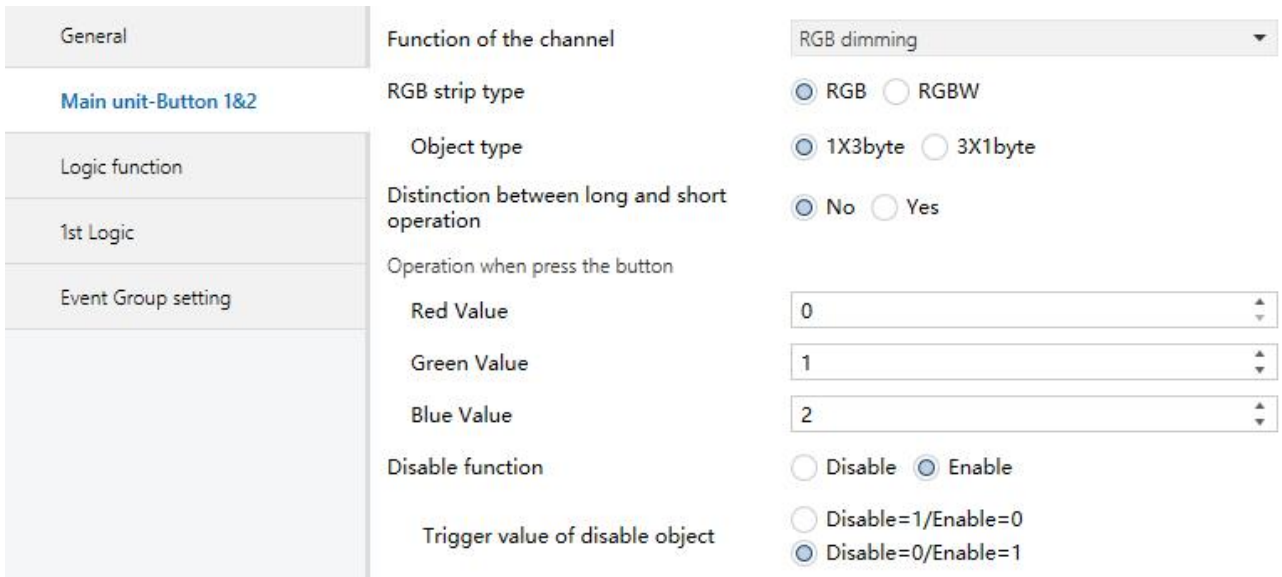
General

Main unit-Button 1&2

Logic function

1st Logic

Event Group setting

Function of the channel RGB dimming

RGB strip type RGB RGBW

Object type 1X3byte 3X1byte

Distinction between long and short operation No Yes

Operation when press the button

Red Value 0

Green Value 1

Blue Value 2

Disable function Disable Enable

Trigger value of disable object Disable=1/Enable=0 Disable=0/Enable=1